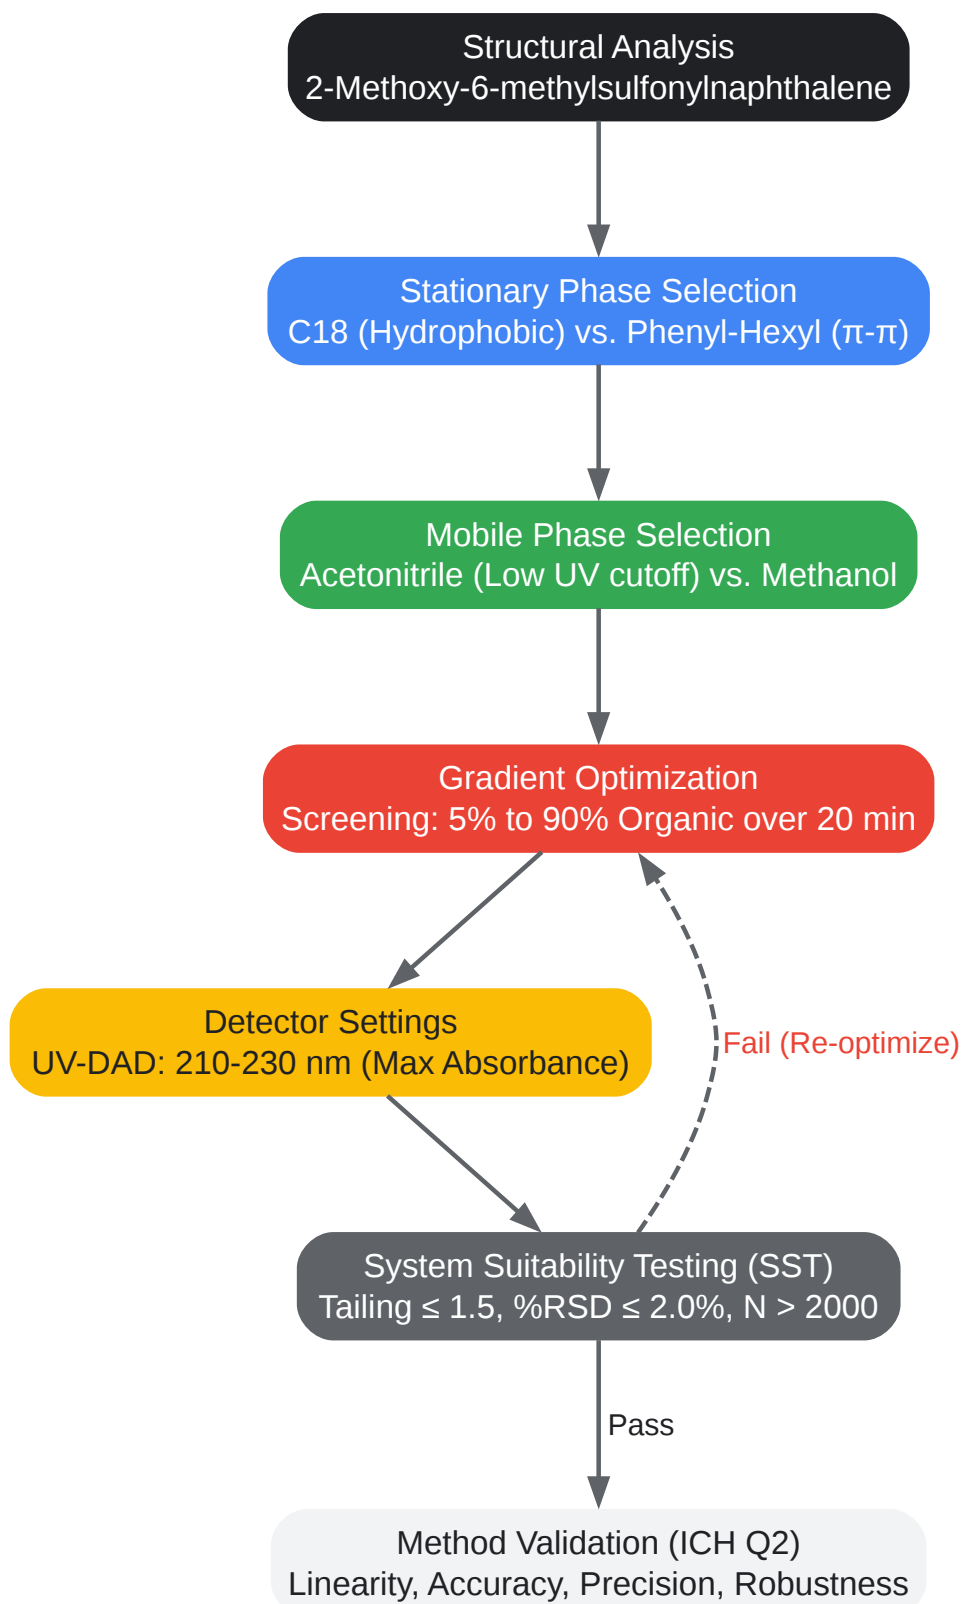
Structural Analysis
2-Methoxy-6-methylsulfonylnaphthalene

Stationary Phase Selection
C18 (Hydrophobic) vs. Phenyl-Hexyl (π-π)

Mobile Phase Selection
Acetonitrile (Low UV cutoff) vs. Methanol

Gradient Optimization
Screening: 5% to 90% Organic over 20 min

Detector Settings
UV-DAD: 210-230 nm (Max Absorbance)

Fail (Re-optimize)

System Suitability Testing (SST)
Tailing ≤ 1.5, %RSD ≤ 2.0%, N > 2000

Pass

Method Validation (ICH Q2)
Linearity, Accuracy, Precision, Robustness